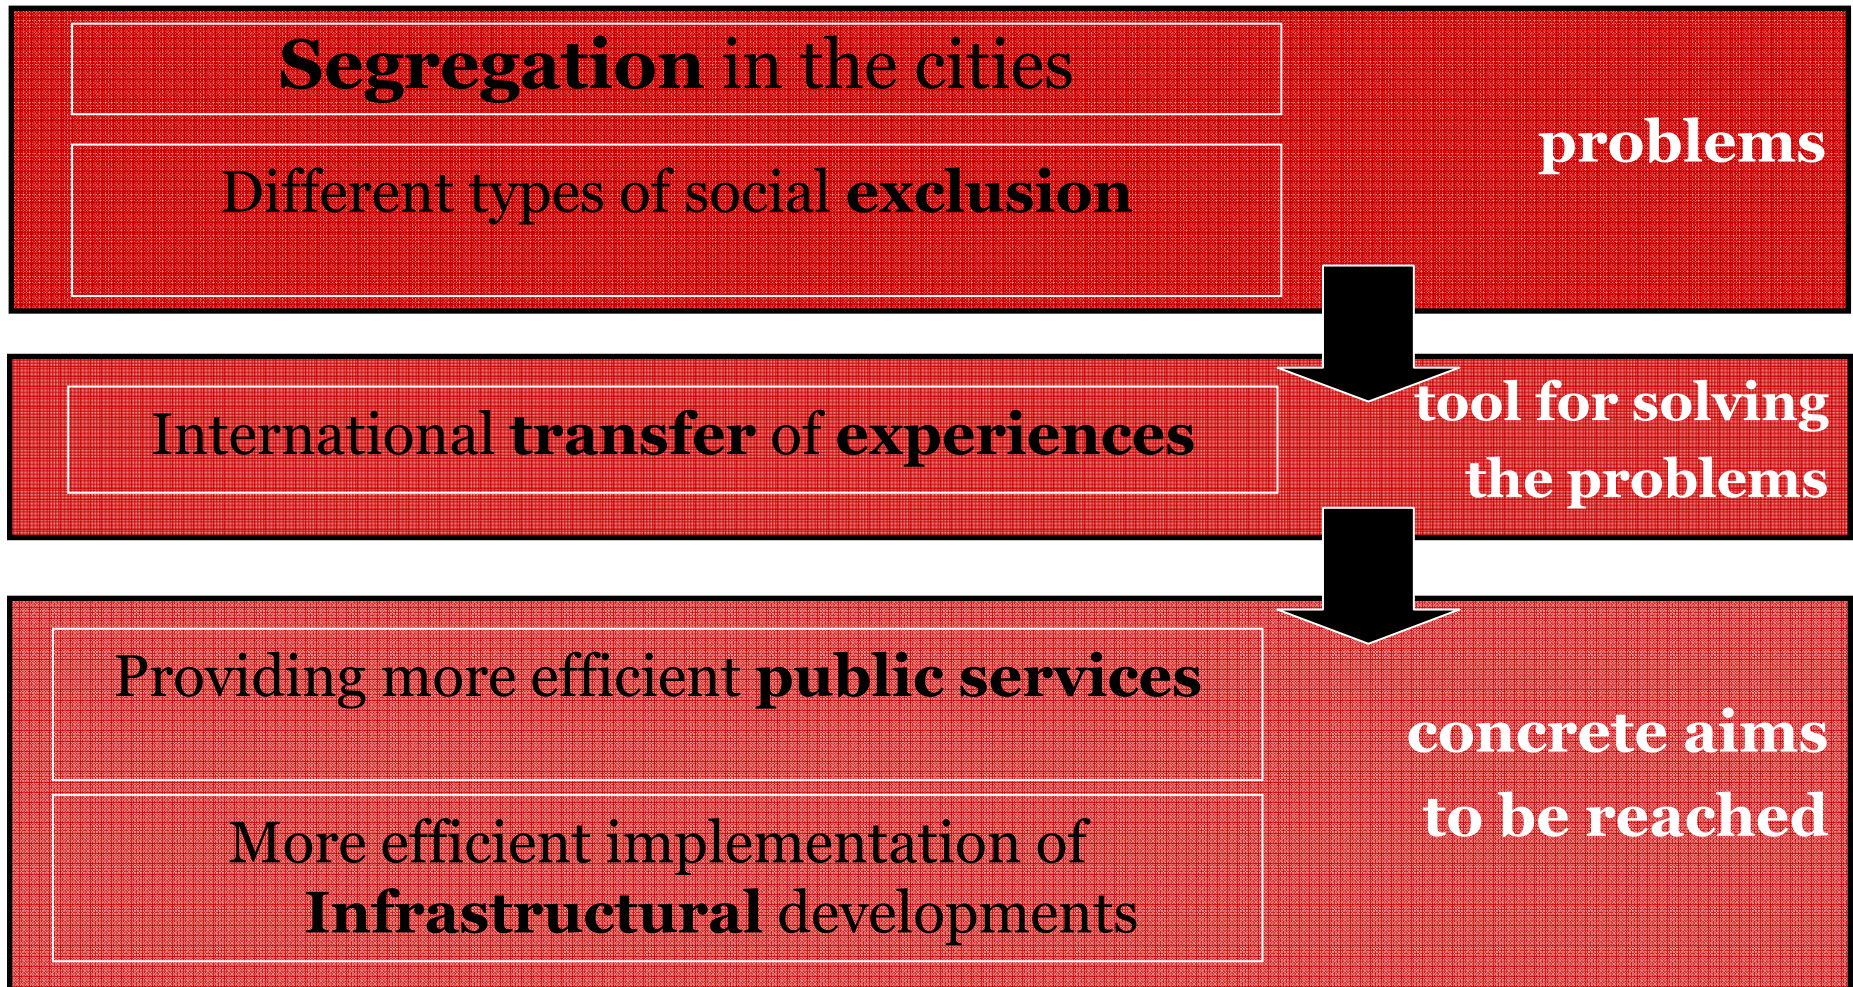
Segregation in the cities

Different types of social exclusion

problems

International transfer of experiences

tool for solving the problems

Providing more efficient public services

More efficient implementation of Infrastructural developments

concrete aims to be reached